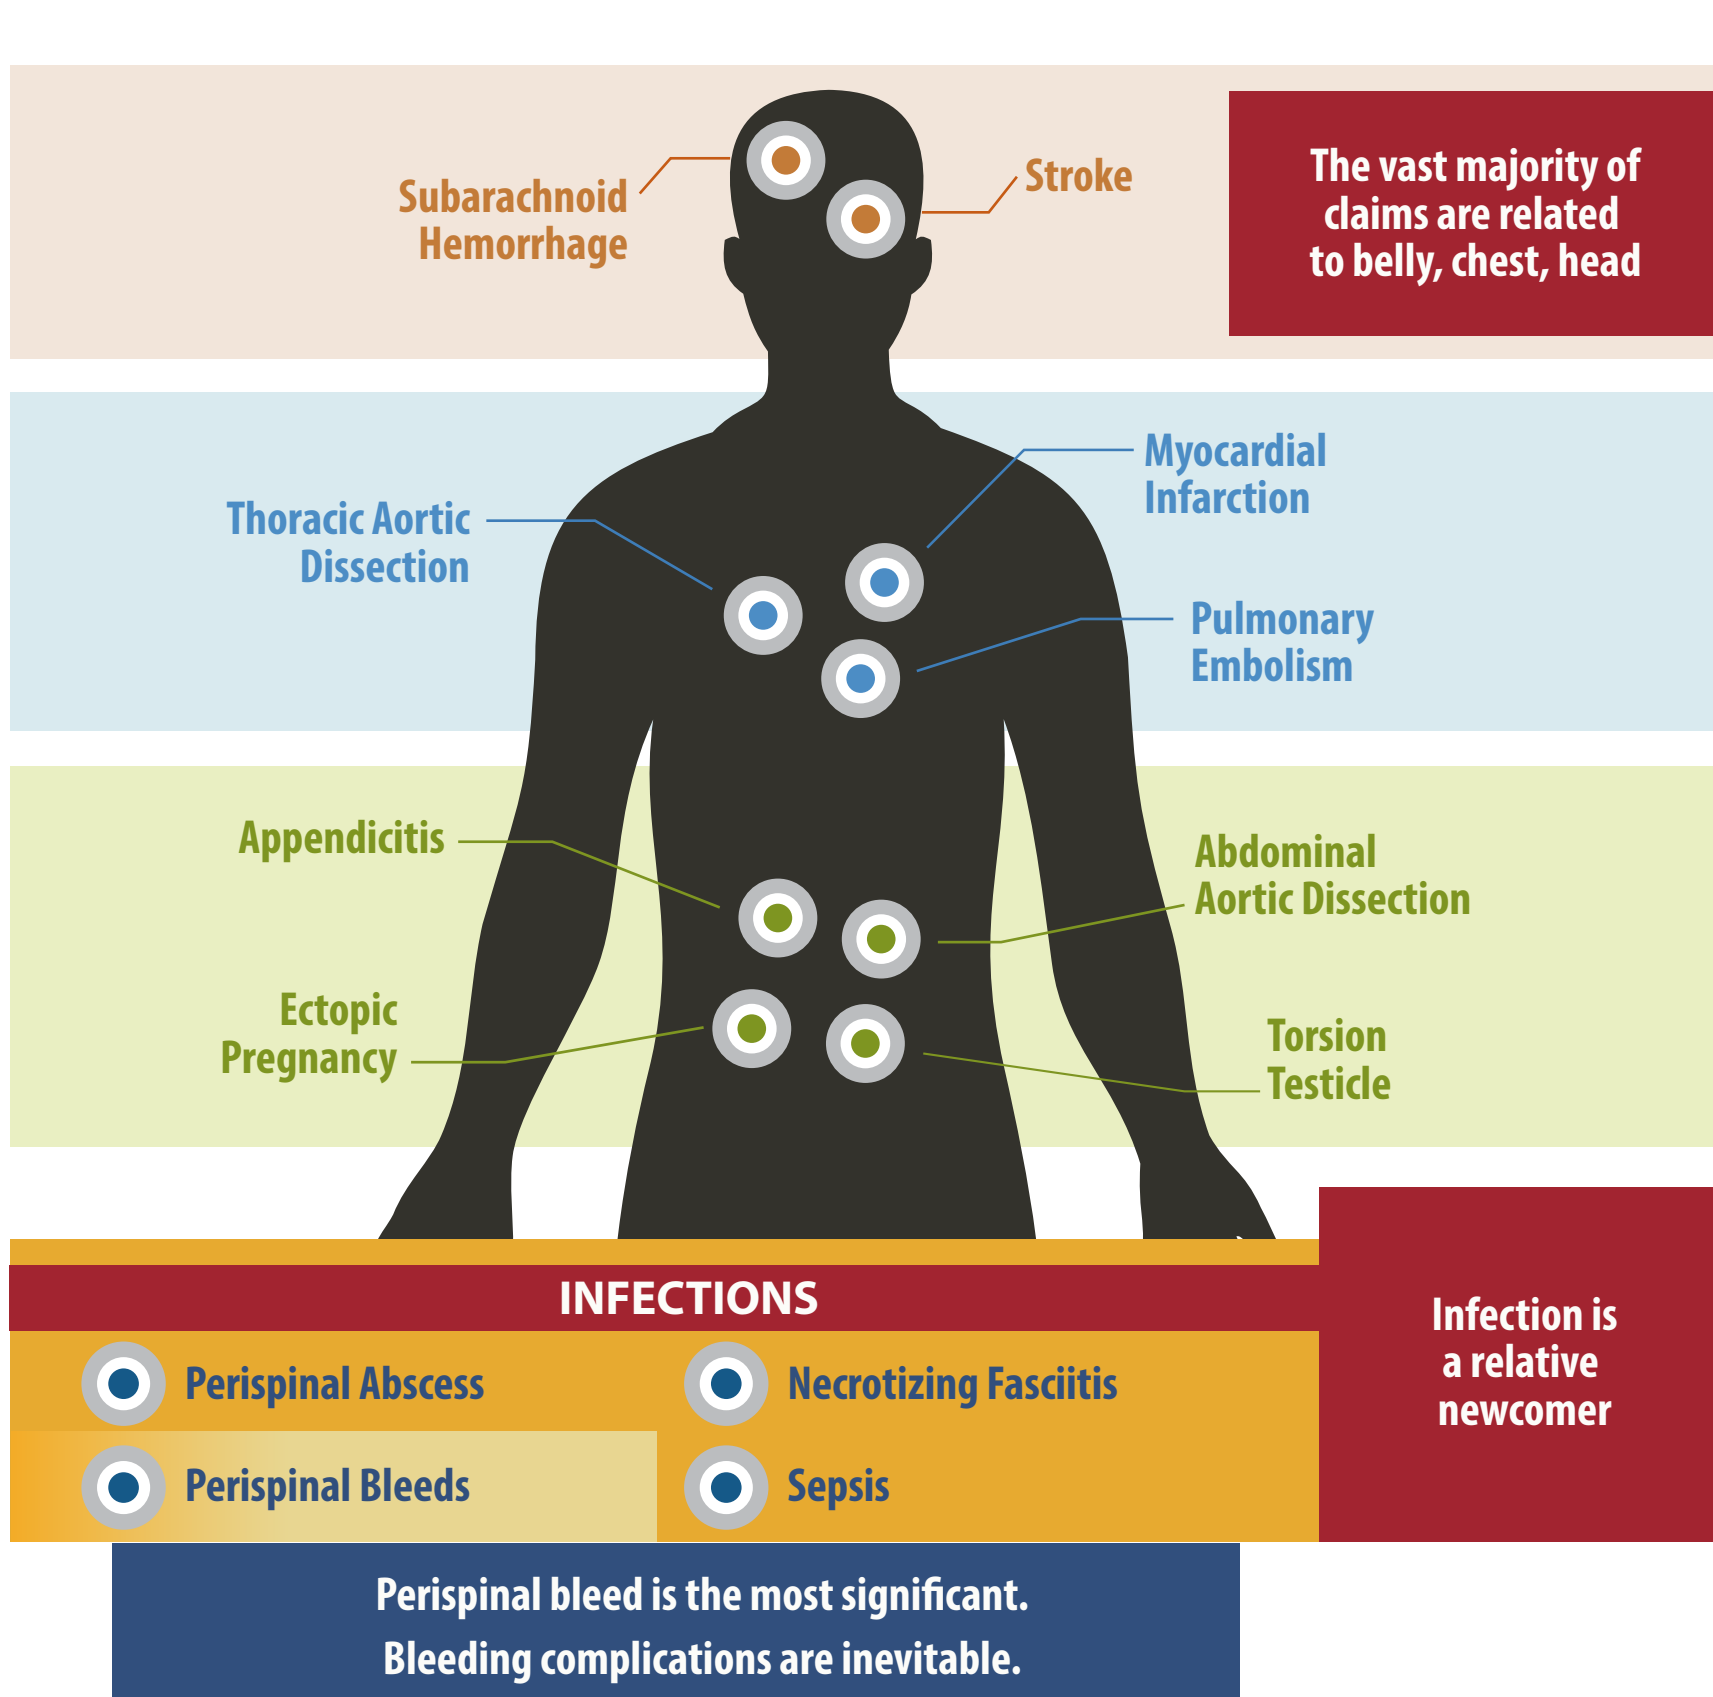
Subarachnoid Hemorrhage

Stroke

The vast majority of claims are related to belly, chest, head

Thoracic Aortic Dissection

Myocardial Infarction

Pulmonary Embolism

Appendicitis

Abdominal Aortic Dissection

Ectopic Pregnancy

Torsion Testicle

INFECTIONS

Perispinal Abscess

Necrotizing Fasciitis

Perispinal Bleeds

Sepsis

Infection is a relative newcomer

Perispinal bleed is the most significant.
Bleeding complications are inevitable.